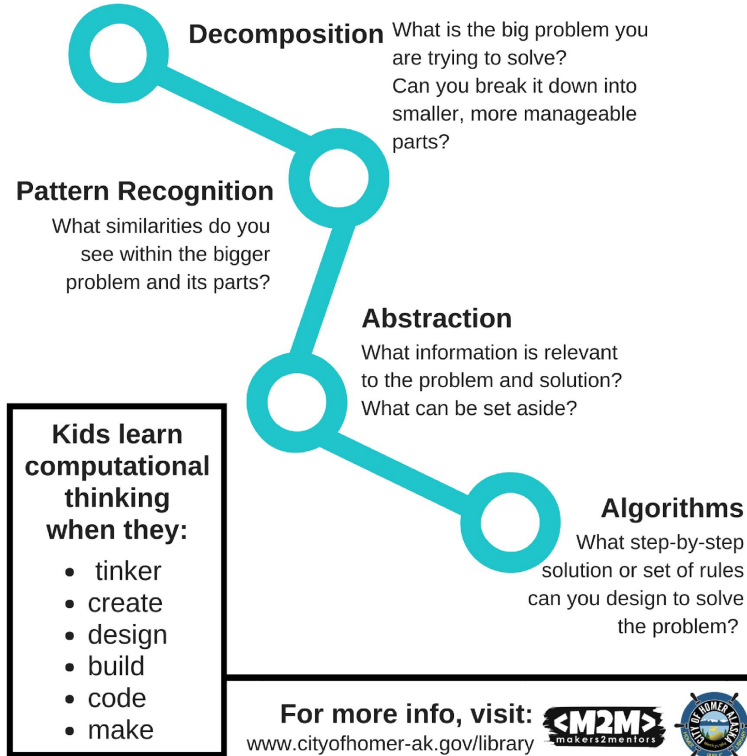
Decomposition What is the big problem you are trying to solve? Can you break it down into smaller, more manageable parts?

Pattern Recognition
What similarities do you see within the bigger problem and its parts?

Abstraction
What information is relevant to the problem and solution? What can be set aside?

Algorithms
What step-by-step solution or set of rules can you design to solve the problem?

Kids learn computational thinking when they:
- tinker
- create
- design
- build
- code
- make

For more info, visit:
www.cityofhomer-ak.gov/library

<M2M>
makers2mentors

CITY OF HOMER ALASKA